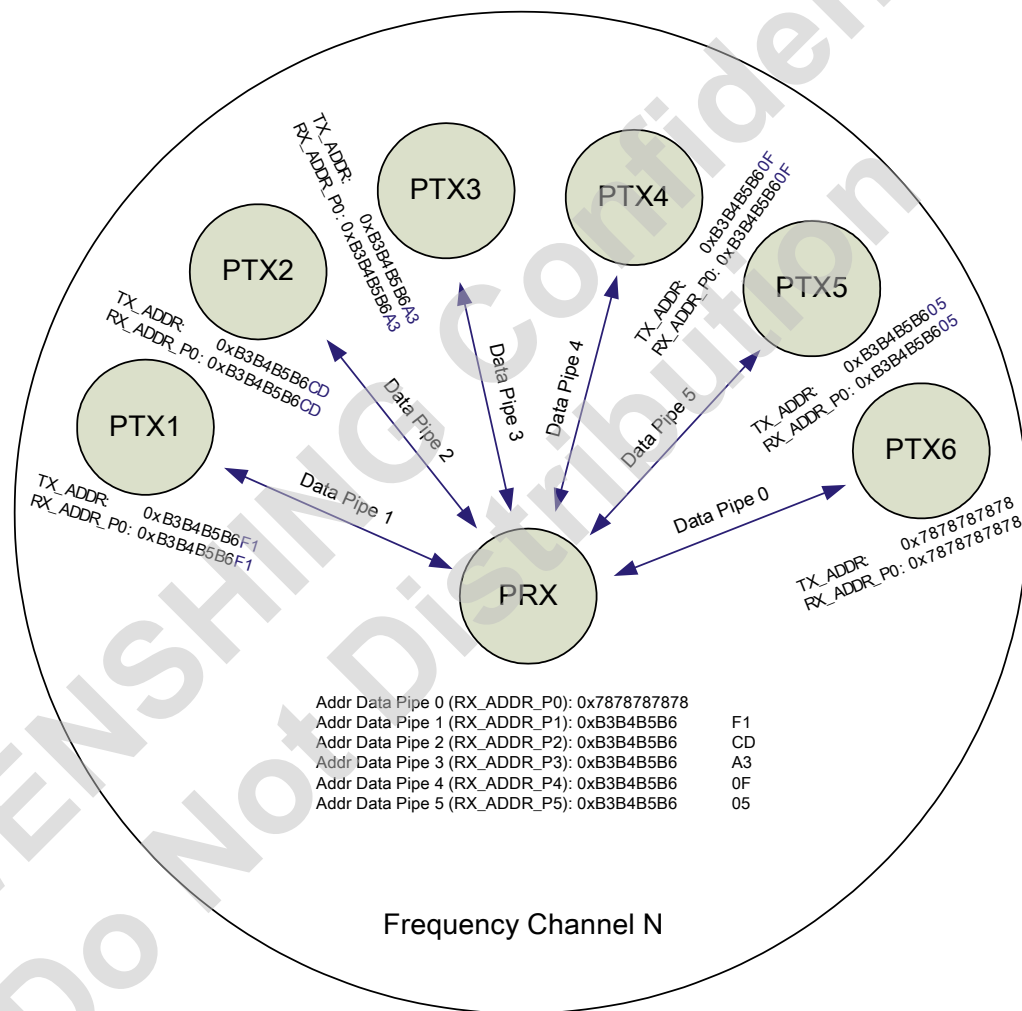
PTX3

TX_ADDR: 0xB3B4B5B6A3
RX_ADDR_P0: 0xB3B4B5B6A3

PTX4

TX_ADDR: 0xB3B4B5B60F
RX_ADDR_P0: 0xB3B4B5B60F

PTX2

TX_ADDR: 0xB3B4B5B6CD
RX_ADDR_P0: 0xB3B4B5B6CD

PTX5

TX_ADDR: 0xB3B4B5B605
RX_ADDR_P0: 0xB3B4B5B605

PTX1

TX_ADDR: 0xB3B4B5B6F1
RX_ADDR_P0: 0xB3B4B5B6F1

PTX6

TX_ADDR: 0x7878787878
RX_ADDR_P0: 0x7878787878

Data Pipe 1
Data Pipe 2
Data Pipe 3
Data Pipe 4
Data Pipe 5
Data Pipe 0

PRX

Addr Data Pipe 0 (RX_ADDR_P0): 0x7878787878
Addr Data Pipe 1 (RX_ADDR_P1): 0xB3B4B5B6 F1
Addr Data Pipe 2 (RX_ADDR_P2): 0xB3B4B5B6 CD
Addr Data Pipe 3 (RX_ADDR_P3): 0xB3B4B5B6 A3
Addr Data Pipe 4 (RX_ADDR_P4): 0xB3B4B5B6 0F
Addr Data Pipe 5 (RX_ADDR_P5): 0xB3B4B5B6 05

Frequency Channel N

NENSHINC Confidential
Do Not Distribution